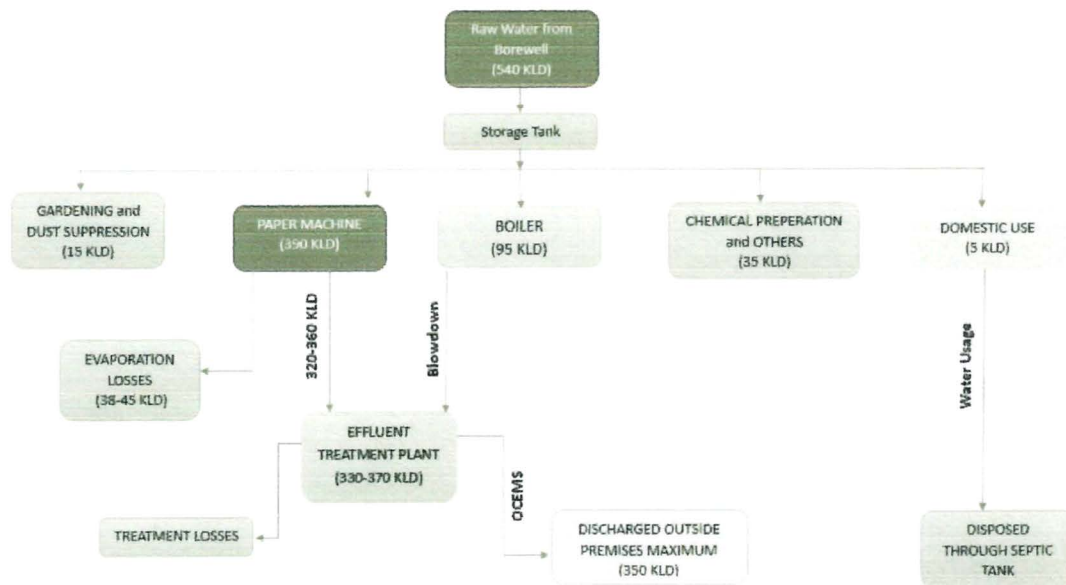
Raw Water from Borewell (540 KLD)

Storage Tank

GARDENING and DUST SUPPRESSION (15 KLD)

PAPER MACHINE (390 KLD)

BOILER (95 KLD)

CHEMICAL PREPERATION and OTHERS (35 KLD)

DOMESTIC USE (5 KLD)

320-360 KLD

Blowdown

Water Usage

EVAPORATION LOSSES (38-45 KLD)

EFFLUENT TREATMENT PLANT (330-370 KLD)

OCEMS

TREATMENT LOSSES

DISCHARGED OUTSIDE PREMISES MAXIMUM (350 KLD)

DISPOSED THROUGH SEPTIC TANK